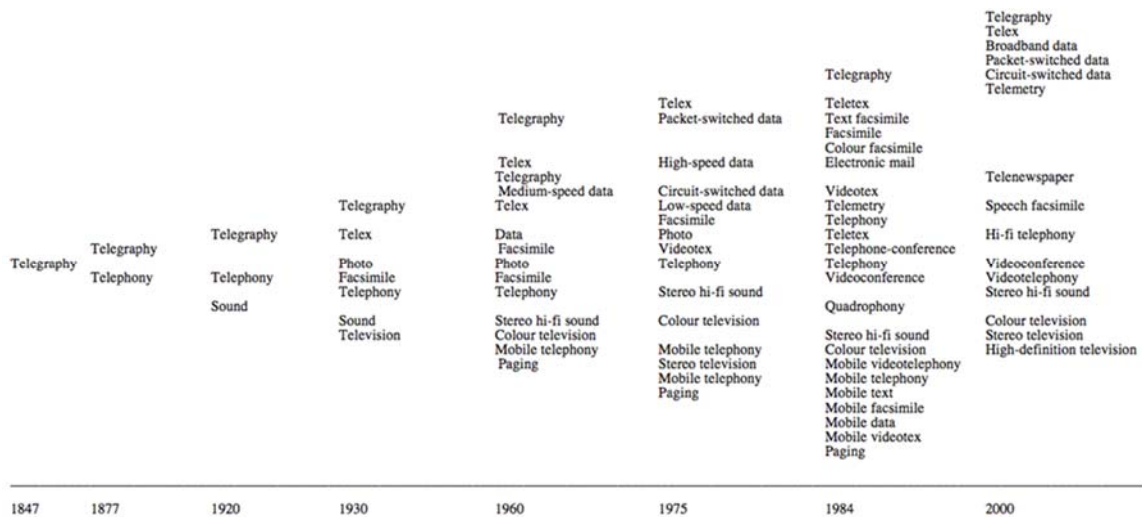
Telegraphy

Telegraphy

Telephony

Telegraphy

Telephony

Sound

Telegraphy

Telex

Photo
Facsimile
Telephony

Sound
Television

Telegraphy

Telex
Telegraphy
Medium-speed data
Telex

Data
Facsimile
Photo
Facsimile
Telephony

Stereo hi-fi sound
Colour television
Mobile telephony
Paging

Telex
Packet-switched data

High-speed data

Circuit-switched data
Low-speed data
Facsimile
Photo
Videotex
Telephony

Stereo hi-fi sound

Colour television

Mobile telephony
Stereo television
Mobile telephony
Paging

Telegraphy

Teletex
Text facsimile
Facsimile
Colour facsimile
Electronic mail

Videotex
Telemetry
Telephony
Teletex
Telephone-conference
Telephony
Videoconference

Quadrophony

Stereo hi-fi sound
Colour television
Mobile videotelephony
Mobile telephony
Mobile text
Mobile facsimile
Mobile data
Mobile videotex
Paging

Telegraphy
Telex
Broadband data
Packet-switched data
Circuit-switched data
Telemetry

Telenewspaper

Speech facsimile

Hi-fi telephony

Videoconference
Videotelephony
Stereo hi-fi sound

Colour television
Stereo television
High-definition television

1847 1877 1920 1930 1960 1975 1984 2000